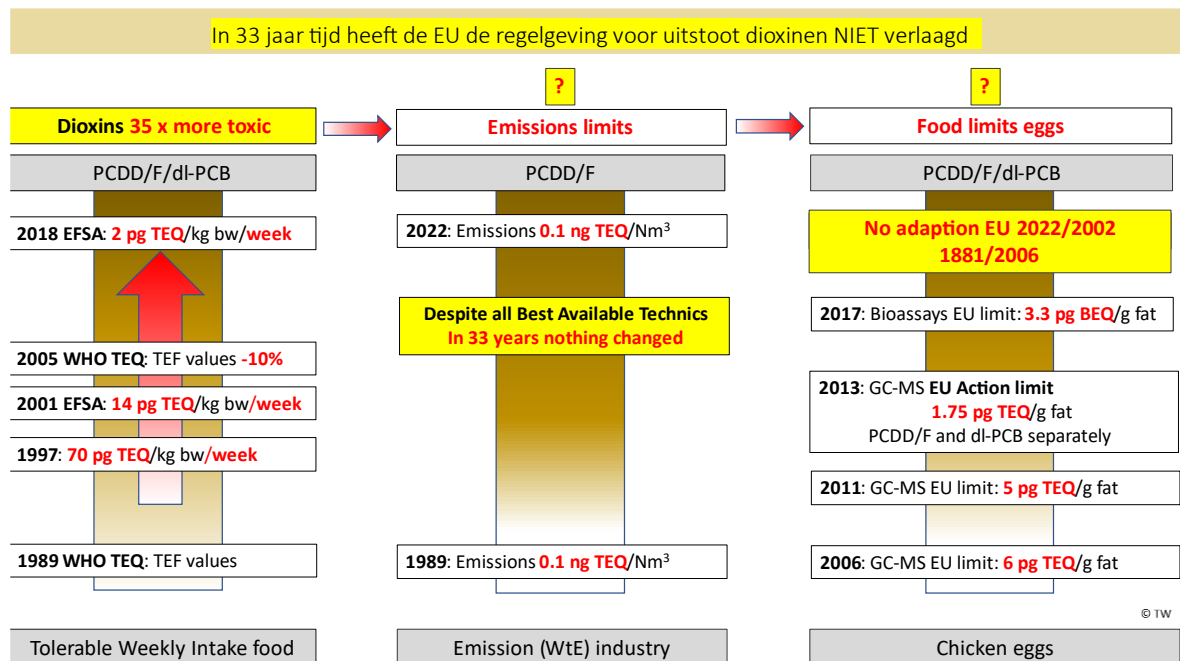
In 33 jaar tijd heeft de EU de regelgeving voor uitstoot dioxinen NIET verlaagd

Dioxins 35 x more toxic

PCDD/F/dl-PCB

2018 EFSA: 2 pg TEQ/kg bw/week

2005 WHO TEQ: TEF values -10%

2001 EFSA: 14 pg TEQ/kg bw/week

1997: 70 pg TEQ/kg bw/week

1989 WHO TEQ: TEF values

Tolerable Weekly Intake food

?

Emissions limits

PCDD/F

2022: Emissions 0.1 ng TEQ/Nm$^3$

Despite all Best Available Technics
In 33 years nothing changed

1989: Emissions 0.1 ng TEQ/Nm$^3$

Emission (WtE) industry

?

Food limits eggs

PCDD/F/dl-PCB

No adaption EU 2022/2002
1881/2006

2017: Bioassays EU limit: 3.3 pg BEQ/g fat

2013: GC-MS EU Action limit
1.75 pg TEQ/g fat
PCDD/F and dl-PCB separately

2011: GC-MS EU limit: 5 pg TEQ/g fat

2006: GC-MS EU limit: 6 pg TEQ/g fat

© TW

Chicken eggs